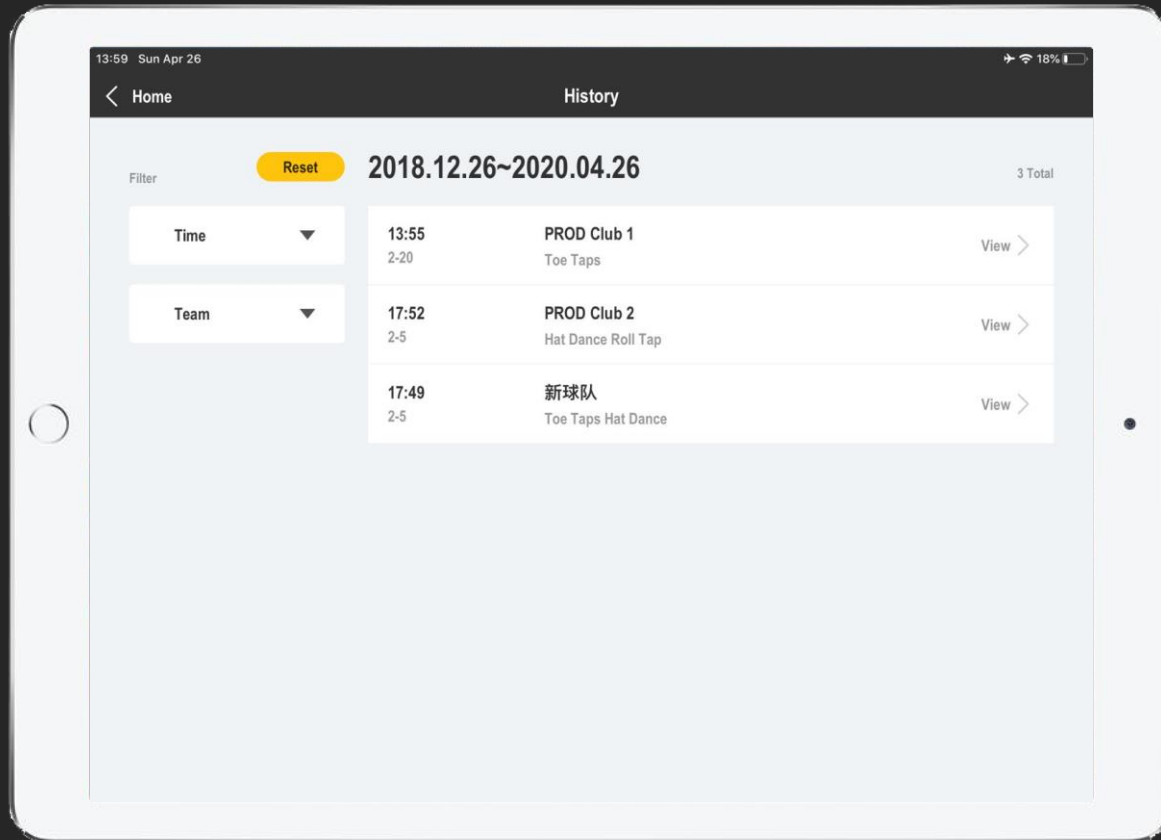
13:59 Sun Apr 26

18%

Home

History

Filter

Reset

2018.12.26~2020.04.26

3 Total

Time

Team

13:55
2-20

PROD Club 1
Toe Taps

View

17:52
2-5

PROD Club 2
Hat Dance Roll Tap

View

17:49
2-5

新球队
Toe Taps Hat Dance

View